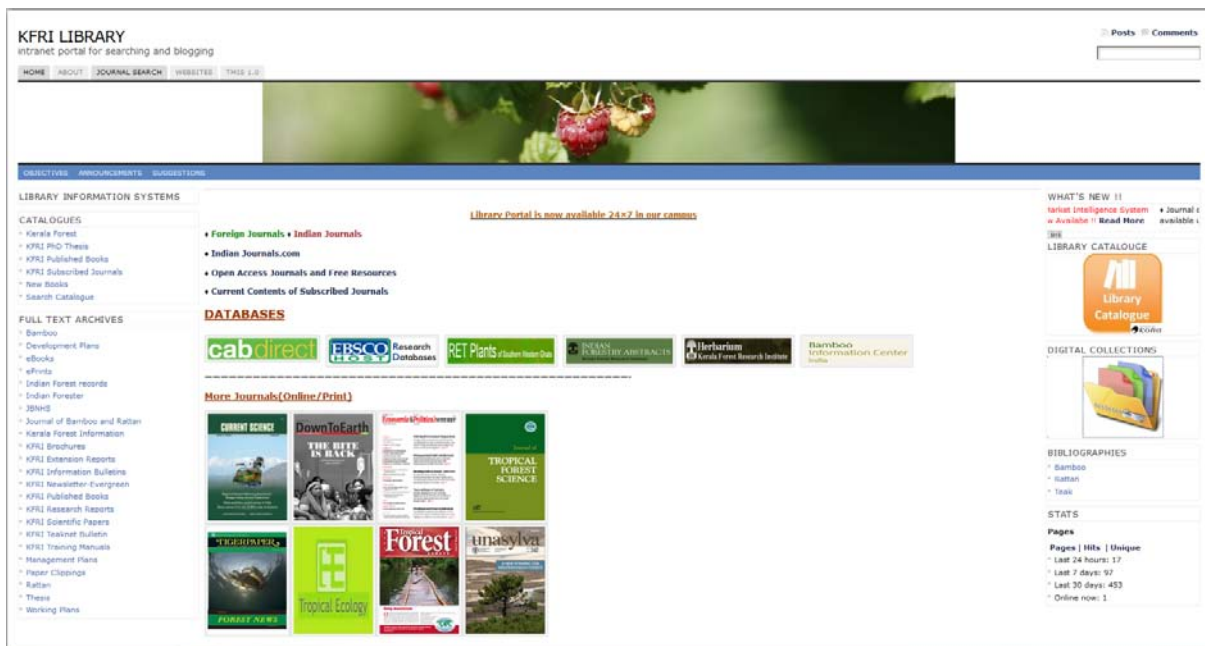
KFRI LIBRARY
intranet portal for searching and blogging

Posts Comments

HOME ABOUT JOURNAL SEARCH WEBSITES THIS 1.0

OBJECTIVES ANNOUNCEMENTS SUGGESTIONS

LIBRARY INFORMATION SYSTEMS

CATALOGUES
Kerala Forest
KFRI PhD Thesis
KFRI Published Books
KFRI Subscribed Journals
New Books
Search Catalogue

FULL TEXT ARCHIVES
Bamboo
Development Plans
eBooks
ePrints
Indian Forest records
Indian Forester
JBNHS
Journal of Bamboo and Rattan
Kerala Forest Information
KFRI Brochures
KFRI Extension Reports
KFRI Information Bulletins
KFRI Newsletter-Evergreen
KFRI Published Books
KFRI Research Reports
KFRI Scientific Papers
KFRI Teaknet Bulletin
KFRI Training Manuals
Management Plans
Paper Clippings
Rattan
Thesis
Working Plans

Library Portal is now available 24×7 in our campus

♦ Foreign Journals ♦ Indian Journals
♦ Indian Journals.com
♦ Open Access Journals and Free Resources
♦ Current Contents of Subscribed Journals

DATABASES

cabdirect EBSCO HOST Research Databases RET Plants of Southern Western Ghats INDIAN FORESTRY ABSTRACTS Herbarium Kerala Forest Research Institute Bamboo Information Center India

More Journals(Online/Print)

CURRENT SCIENCE DownToEarth THE BITE IS BACK Economic&Political WEEKLY TROPICAL FOREST SCIENCE TIGERPAPER FOREST NEWS Tropical Ecology Tropical Forest unasylva

WHAT'S NEW !!
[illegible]arket Intelligence System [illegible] Available !! Read More ♦ Journal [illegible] available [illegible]

LIBRARY CATALOUGE
Library Catalogue koha

DIGITAL COLLECTIONS

BIBLIOGRAPHIES
Bamboo
Rattan
Teak

STATS
Pages
Pages | Hits | Unique
Last 24 hours: 17
Last 7 days: 97
Last 30 days: 453
Online now: 1